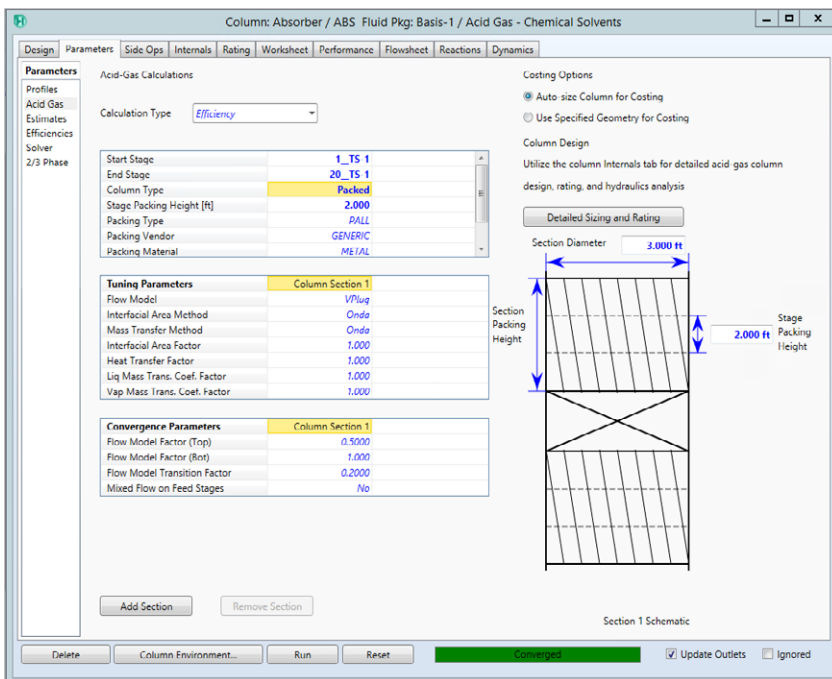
Column: Absorber / ABS Fluid Pkg: Basis-1 / Acid Gas - Chemical Solvents

Design | Parameters | Side Ops | Internals | Rating | Worksheet | Performance | Flowsheet | Reactions | Dynamics

Parameters
Profiles
Acid Gas
Estimates
Efficiencies
Solver
2/3 Phase

Acid-Gas Calculations

Calculation Type: Efficiency

| | |
|---|---|
| Start Stage | 1__TS 1 |
| End Stage | 20__TS 1 |
| Column Type | Packed |
| Stage Packing Height [ft] | 2.000 |
| Packing Type | PALL |
| Packing Vendor | GENERIC |
| Packing Material | METAL |

| Tuning Parameters | Column Section 1 |
|---|---|
| Flow Model | VPlug |
| Interfacial Area Method | Onda |
| Mass Transfer Method | Onda |
| Interfacial Area Factor | 1.000 |
| Heat Transfer Factor | 1.000 |
| Liq Mass Trans. Coef. Factor | 1.000 |
| Vap Mass Trans. Coef. Factor | 1.000 |

| Convergence Parameters | Column Section 1 |
|---|---|
| Flow Model Factor (Top) | 0.5000 |
| Flow Model Factor (Bot) | 1.000 |
| Flow Model Transition Factor | 0.2000 |
| Mixed Flow on Feed Stages | No |

Costing Options
Auto-size Column for Costing
Use Specified Geometry for Costing

Column Design
Utilize the column Internals tab for detailed acid gas column design, rating, and hydraulics analysis

Detailed Sizing and Rating

Section Diameter 3.000 ft

Section Packing Height

Stage Packing Height 2.000 ft

Section 1 Schematic

Add Section | Remove Section

Delete | Column Environment... | Run | Reset | Converged | Update Outlets | Ignored